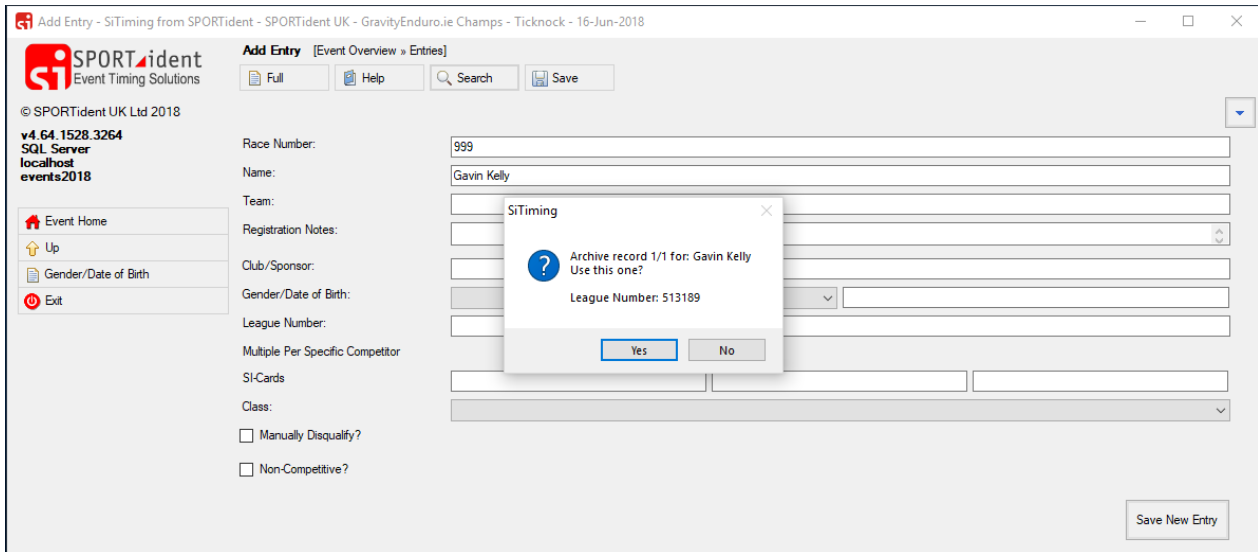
Add Entry - SiTiming from SPORTident - SPORTident UK - GravityEnduro.ie Champs - Ticknock - 16-Jun-2018

SPORTident
Event Timing Solutions

© SPORTident UK Ltd 2018

v4.64.1528.3264
SQL Server
localhost
events2018

Event Home
Up
Gender/Date of Birth
Exit

Add Entry [Event Overview » Entries]

Full
Help
Search
Save

Race Number: 999
Name: Gavin Kelly
Team:
Registration Notes:
Club/Sponsor:
Gender/Date of Birth:
League Number:
Multiple Per Specific Competitor
SI-Cards
Class:
Manually Disqualify?
Non-Competitive?

SiTiming

Archive record 1/1 for: Gavin Kelly
Use this one?

League Number: 513189

Yes
No

Save New Entry